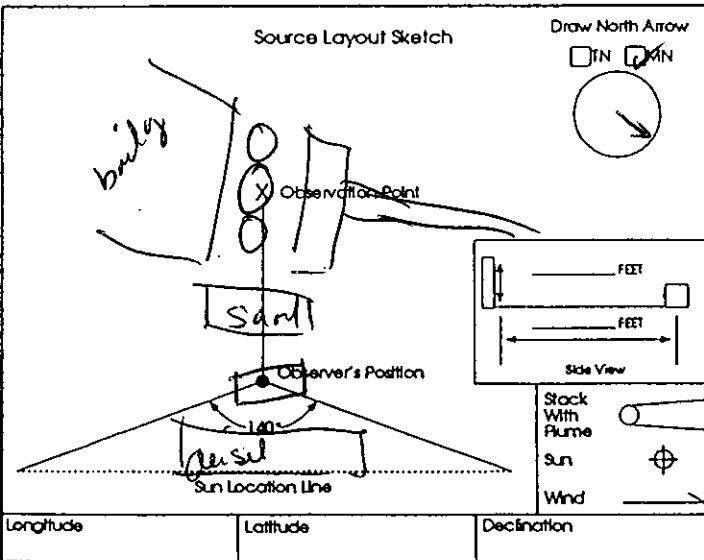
Source Layout Sketch

Draw North Arrow
TN MN

bldg

X Observation Point

Sand

Observer's Position

140°

diesel

Sun Location Line

_______ FEET

_______ FEET

Side View

Stack With Plume

Sun

Wind

| Longitude | Latitude | Declination |
|---|---|---|